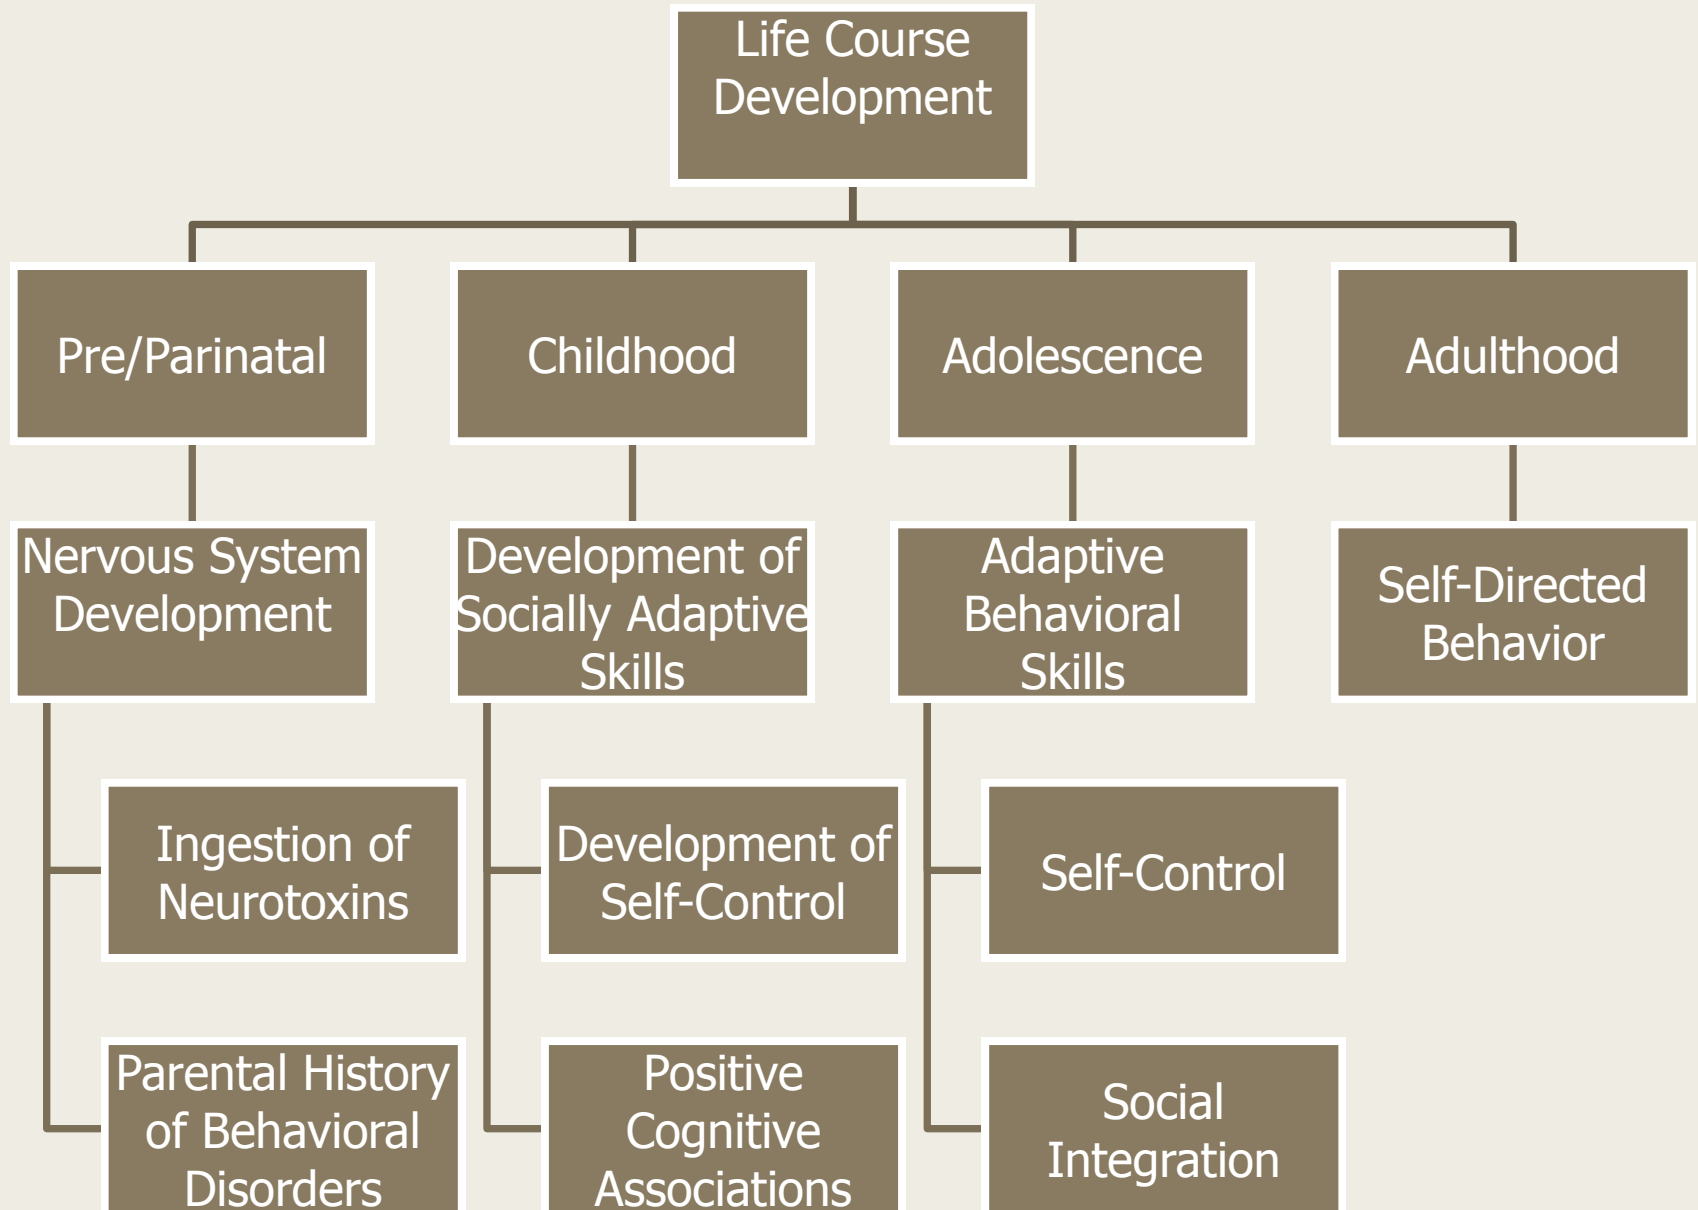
Life Course Development

Pre/Parinatal

Childhood

Adolescence

Adulthood

Nervous System Development

Development of Socially Adaptive Skills

Adaptive Behavioral Skills

Self-Directed Behavior

Ingestion of Neurotoxins

Parental History of Behavioral Disorders

Development of Self-Control

Positive Cognitive Associations

Self-Control

Social Integration